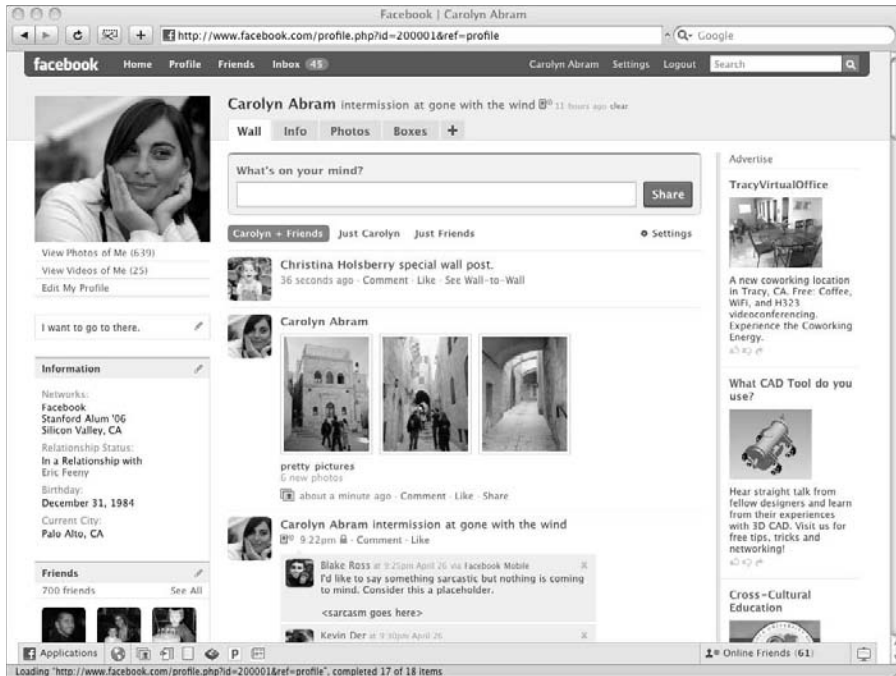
Facebook | Carolyn Abram

http://www.facebook.com/profile.php?id=200001&ref=profile

Google

facebook Home Profile Friends Inbox 45

Carolyn Abram Settings Logout Search

Carolyn Abram intermission at gone with the wind 11 hours ago clear

Wall Info Photos Boxes +

What's on your mind?

Share

Carolyn + Friends Just Carolyn Just Friends

Settings

Christina Holsberry special wall post.
36 seconds ago · Comment · Like · See Wall-to-Wall

Carolyn Abram

pretty pictures
6 new photos

about a minute ago · Comment · Like · Share

Carolyn Abram intermission at gone with the wind
9:22pm · Comment · Like

Blake Ross at 9:25pm April 26 via Facebook Mobile
I'd like to say something sarcastic but nothing is coming to mind. Consider this a placeholder.

<sarcasm goes here>

Kevin Der at 9:30pm April 26

View Photos of Me (639)
View Videos of Me (25)
Edit My Profile

I want to go to there.

Information

Networks:
Facebook
Stanford Alum '06
Silicon Valley, CA

Relationship Status:
In a Relationship with Eric Feeny

Birthday:
December 31, 1984

Current City:
Palo Alto, CA

Friends
700 friends See All

Advertise

TracyVirtualOffice

A new coworking location in Tracy, CA. Free: Coffee, WiFi, and H323 videoconferencing. Experience the Coworking Energy.

What CAD Tool do you use?

Hear straight talk from fellow designers and learn from their experiences with 3D CAD. Visit us for free tips, tricks and networking!

Cross-Cultural Education

Applications

Online Friends (61)

Loading "http://www.facebook.com/profile.php?id=200001&ref=profile", completed 17 of 18 items